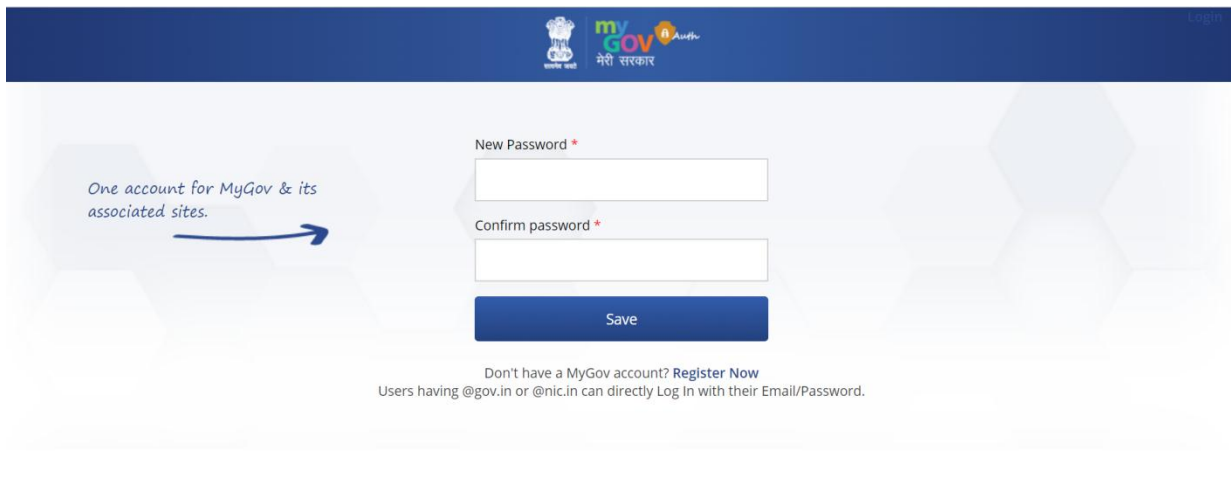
सत्यमेव जयते
my GOV Auth
मेरी सरकार
Login

One account for MyGov & its associated sites.

New Password *

Confirm password *

Save

Don't have a MyGov account? Register Now
Users having @gov.in or @nic.in can directly Log In with their Email/Password.